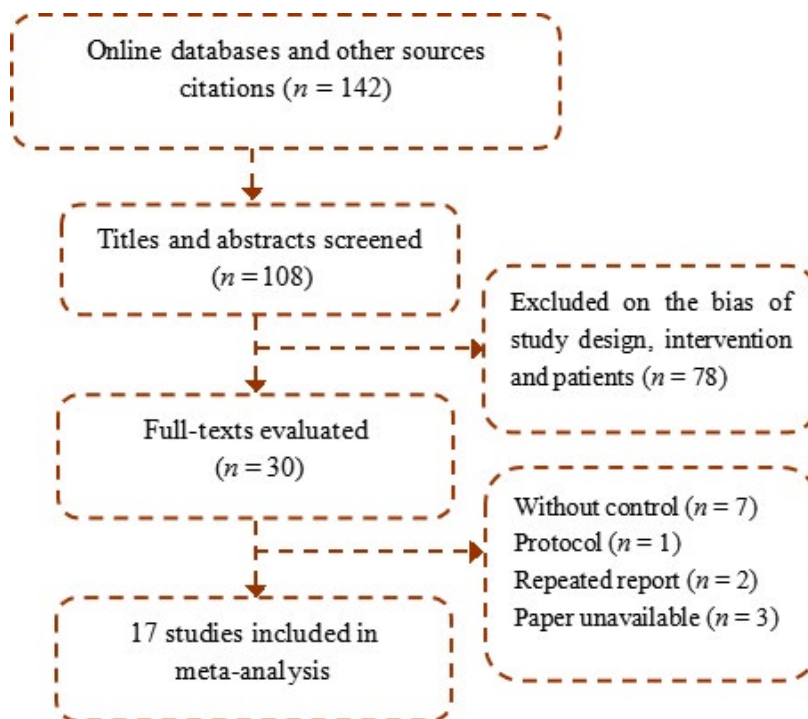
Online databases and other sources citations ($n = 142$)

Titles and abstracts screened ($n = 108$)

Excluded on the bias of study design, intervention and patients ($n = 78$)

Full-texts evaluated ($n = 30$)

Without control ($n = 7$)
Protocol ($n = 1$)
Repeated report ($n = 2$)
Paper unavailable ($n = 3$)

17 studies included in meta-analysis